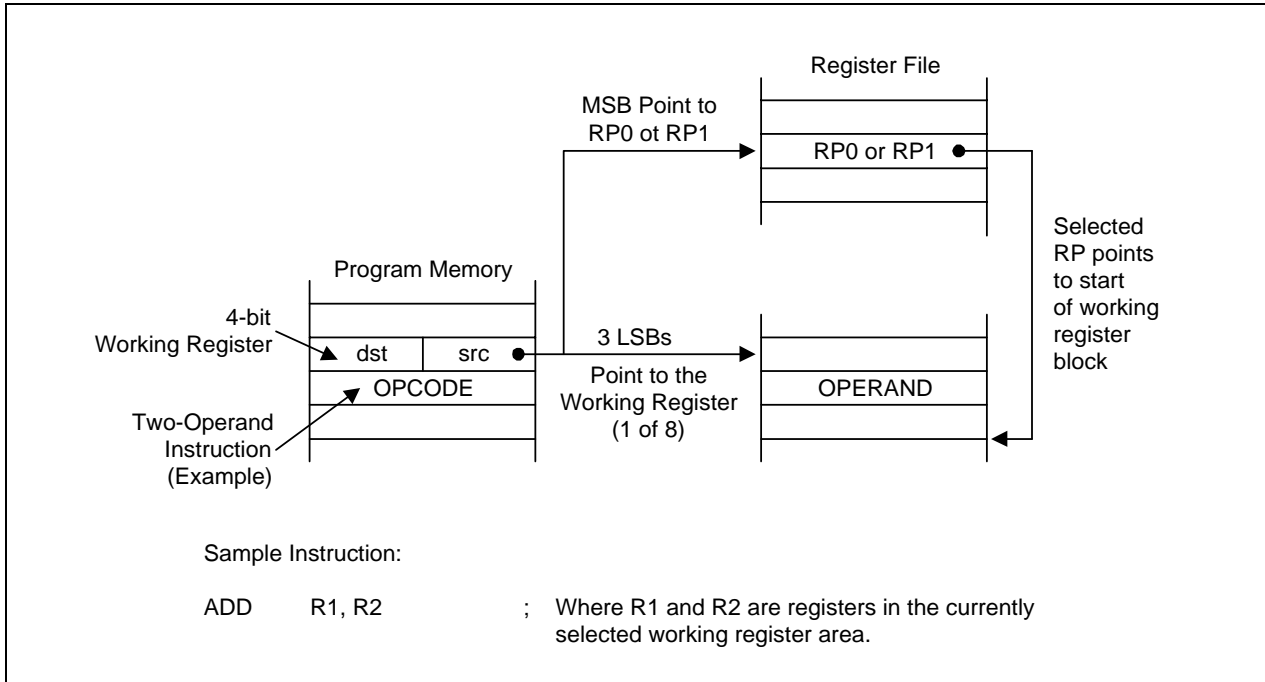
Register File

MSB Point to RP0 ot RP1

RP0 or RP1

Selected RP points to start of working register block

Program Memory

4-bit Working Register

dst

src

3 LSBs

OPCODE

Point to the Working Register (1 of 8)

OPERAND

Two-Operand Instruction (Example)

Sample Instruction:

ADD R1, R2 ; Where R1 and R2 are registers in the currently selected working register area.